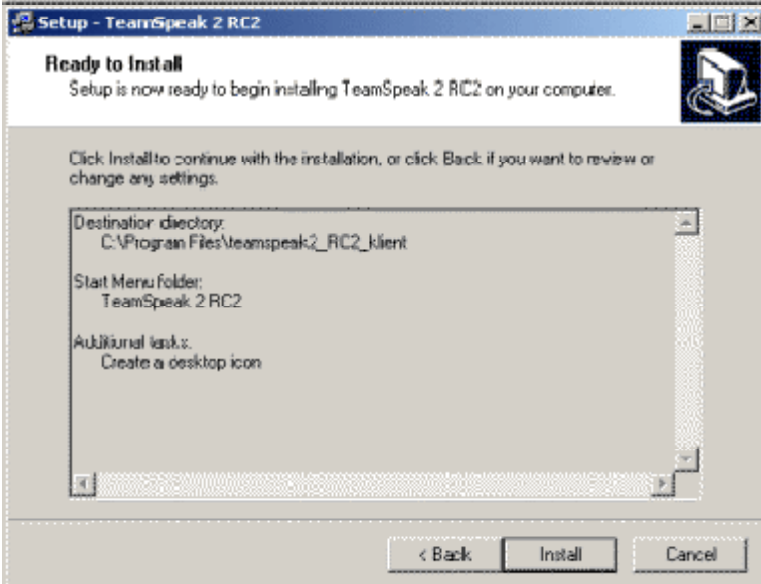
Setup - TeamSpeak 2 RC2

Ready to Install
Setup is now ready to begin installing TeamSpeak 2 RC2 on your computer.

Click Install to continue with the installation, or click Back if you want to review or change any settings.

Destination directory:
C:\Program Files\teamspeak2_RC2_klient

Start Menu folder:
TeamSpeak 2 RC2

Additional tasks:
Create a desktop icon

< Back
Install
Cancel